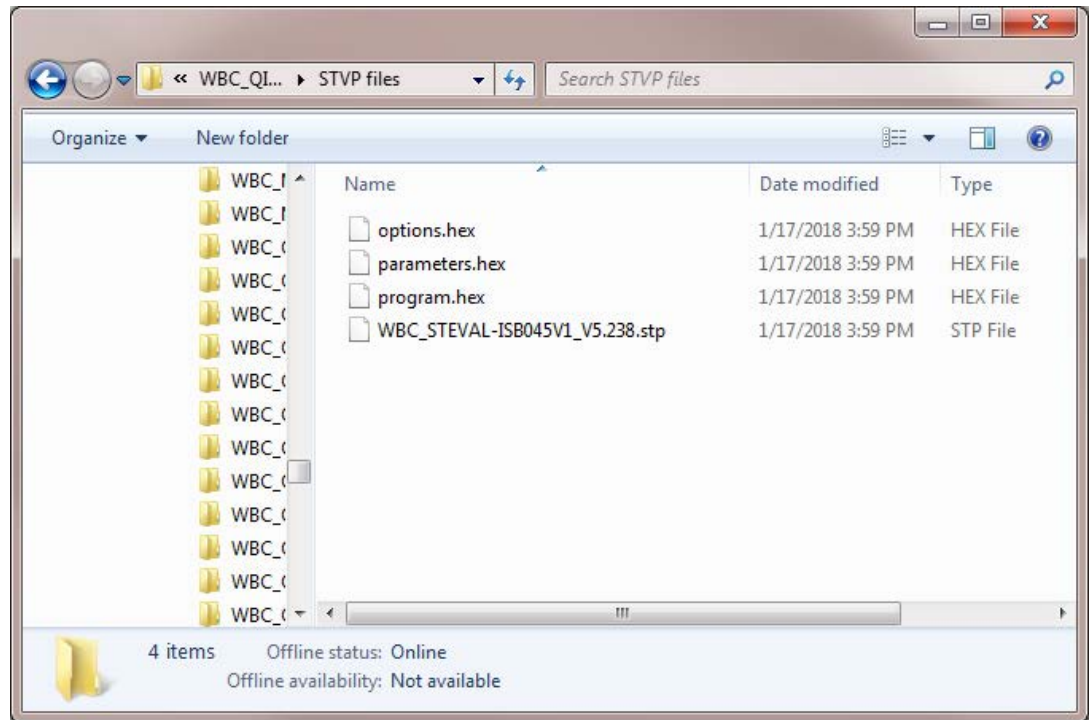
« WBC_QI... ▸ STVP files

Search STVP files

Organize ▾ New folder

WBC_I
WBC_I
WBC_(
WBC_(
WBC_(
WBC_(
WBC_(
WBC_(
WBC_(
WBC_(
WBC_(
WBC_(
WBC_(
WBC_(

| Name | Date modified | Type |
|---|---|---|
| options.hex | 1/17/2018 3:59 PM | HEX File |
| parameters.hex | 1/17/2018 3:59 PM | HEX File |
| program.hex | 1/17/2018 3:59 PM | HEX File |
| WBC_STEVAL-ISB045V1_V5.238.stp | 1/17/2018 3:59 PM | STP File |

4 items Offline status: Online
Offline availability: Not available